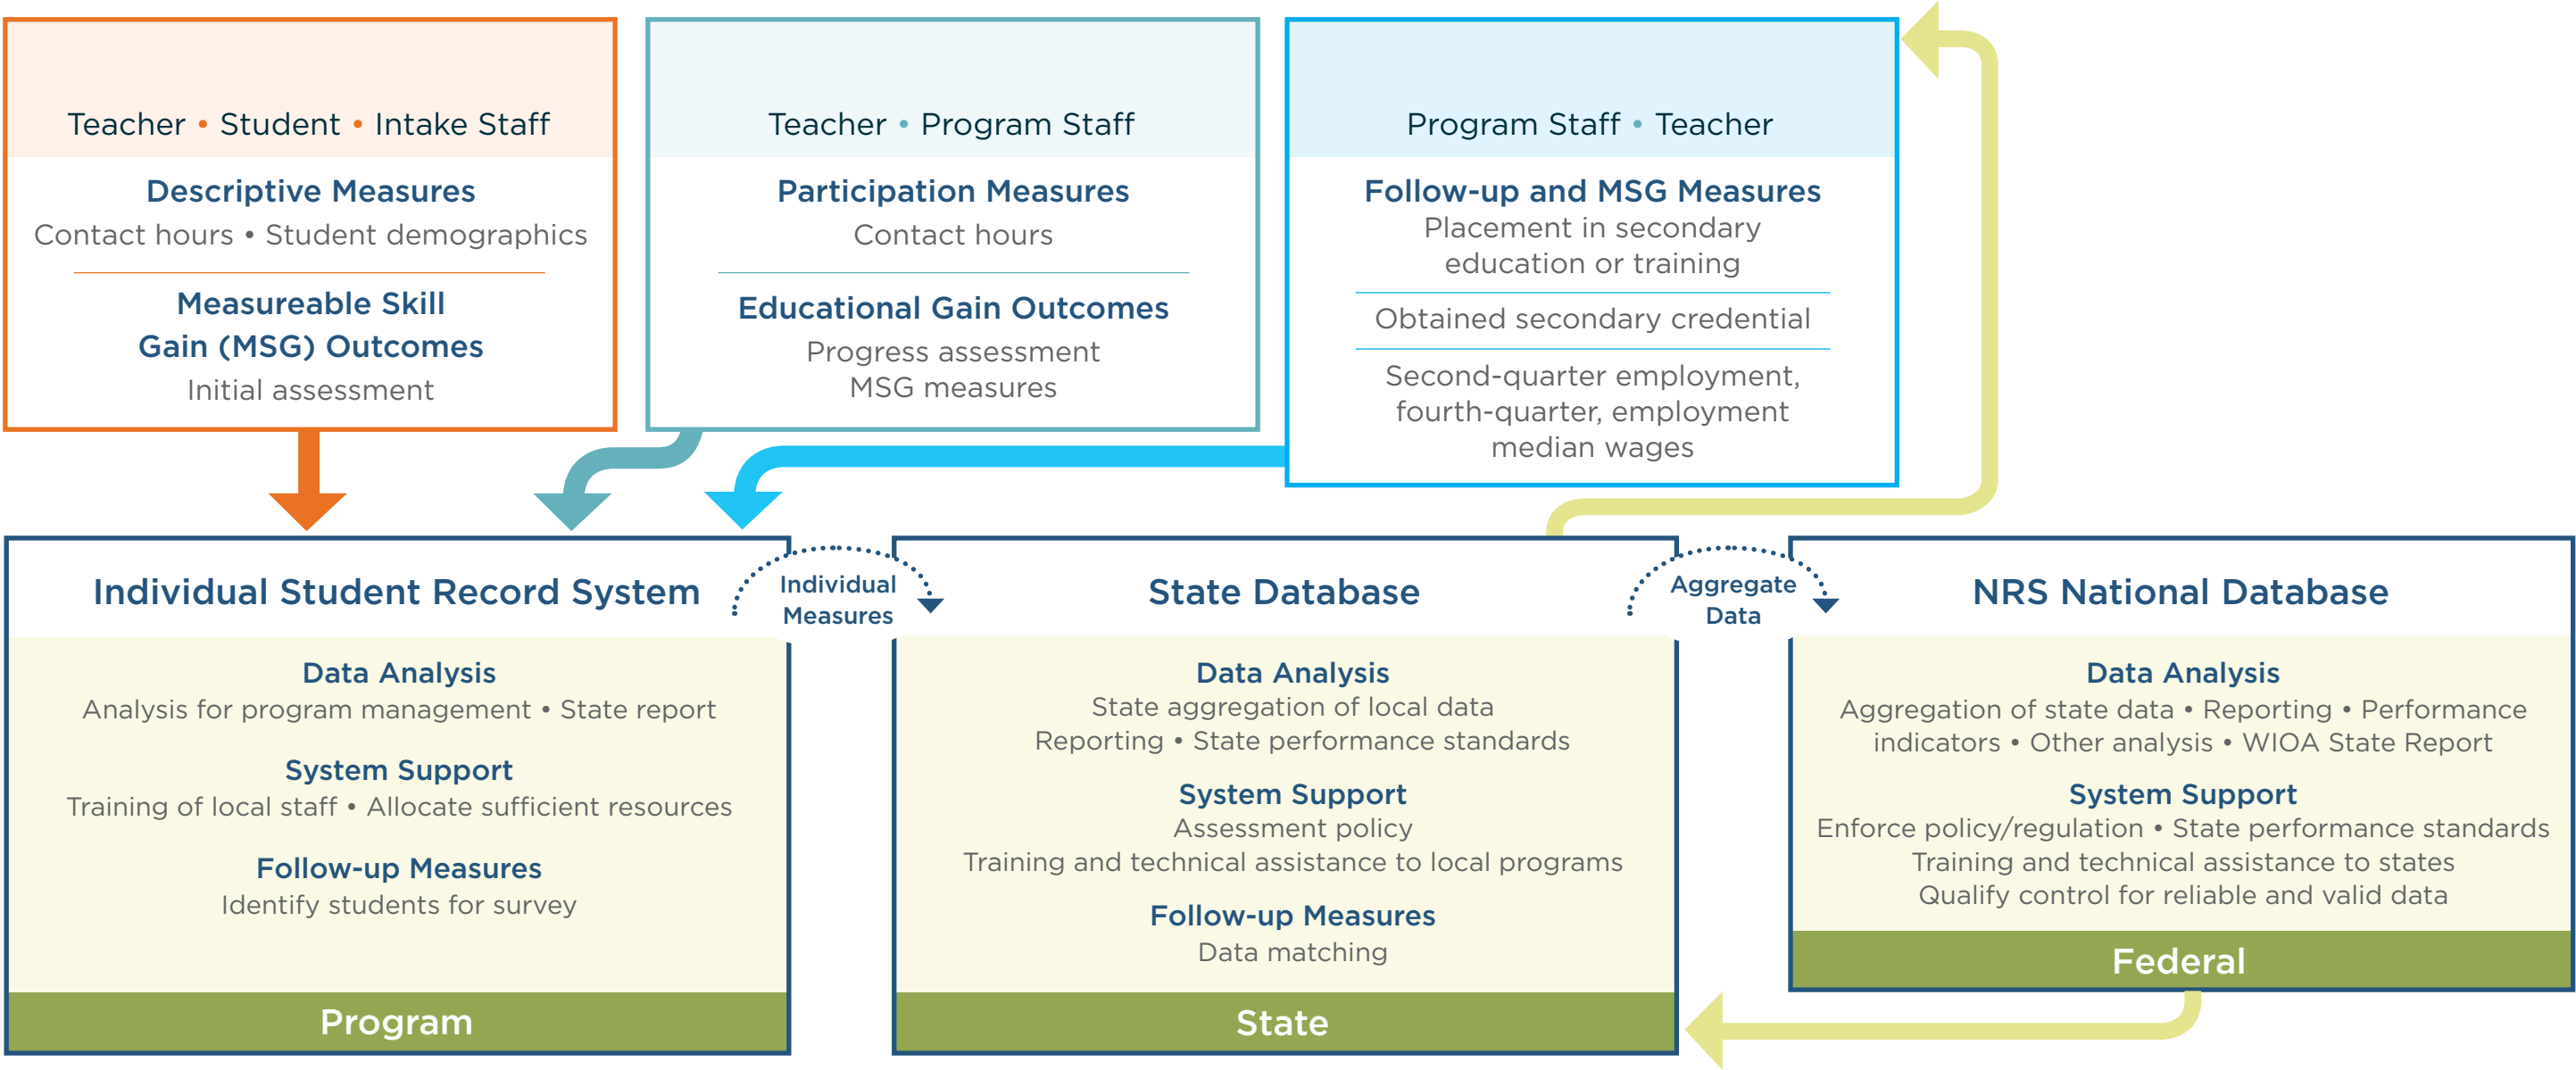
Teacher • Student • Intake Staff

Descriptive Measures
Contact hours • Student demographics

Measureable Skill Gain (MSG) Outcomes
Initial assessment

Teacher • Program Staff

Participation Measures
Contact hours

Educational Gain Outcomes
Progress assessment
MSG measures

Program Staff • Teacher

Follow-up and MSG Measures
Placement in secondary education or training

Obtained secondary credential

Second-quarter employment, fourth-quarter, employment median wages

Individual Student Record System

Individual Measures

Data Analysis
Analysis for program management • State report

System Support
Training of local staff • Allocate sufficient resources

Follow-up Measures
Identify students for survey

Program

State Database

Aggregate Data

Data Analysis
State aggregation of local data
Reporting • State performance standards

System Support
Assessment policy
Training and technical assistance to local programs

Follow-up Measures
Data matching

State

NRS National Database

Data Analysis
Aggregation of state data • Reporting • Performance indicators • Other analysis • WIOA State Report

System Support
Enforce policy/regulation • State performance standards
Training and technical assistance to states
Qualify control for reliable and valid data

Federal